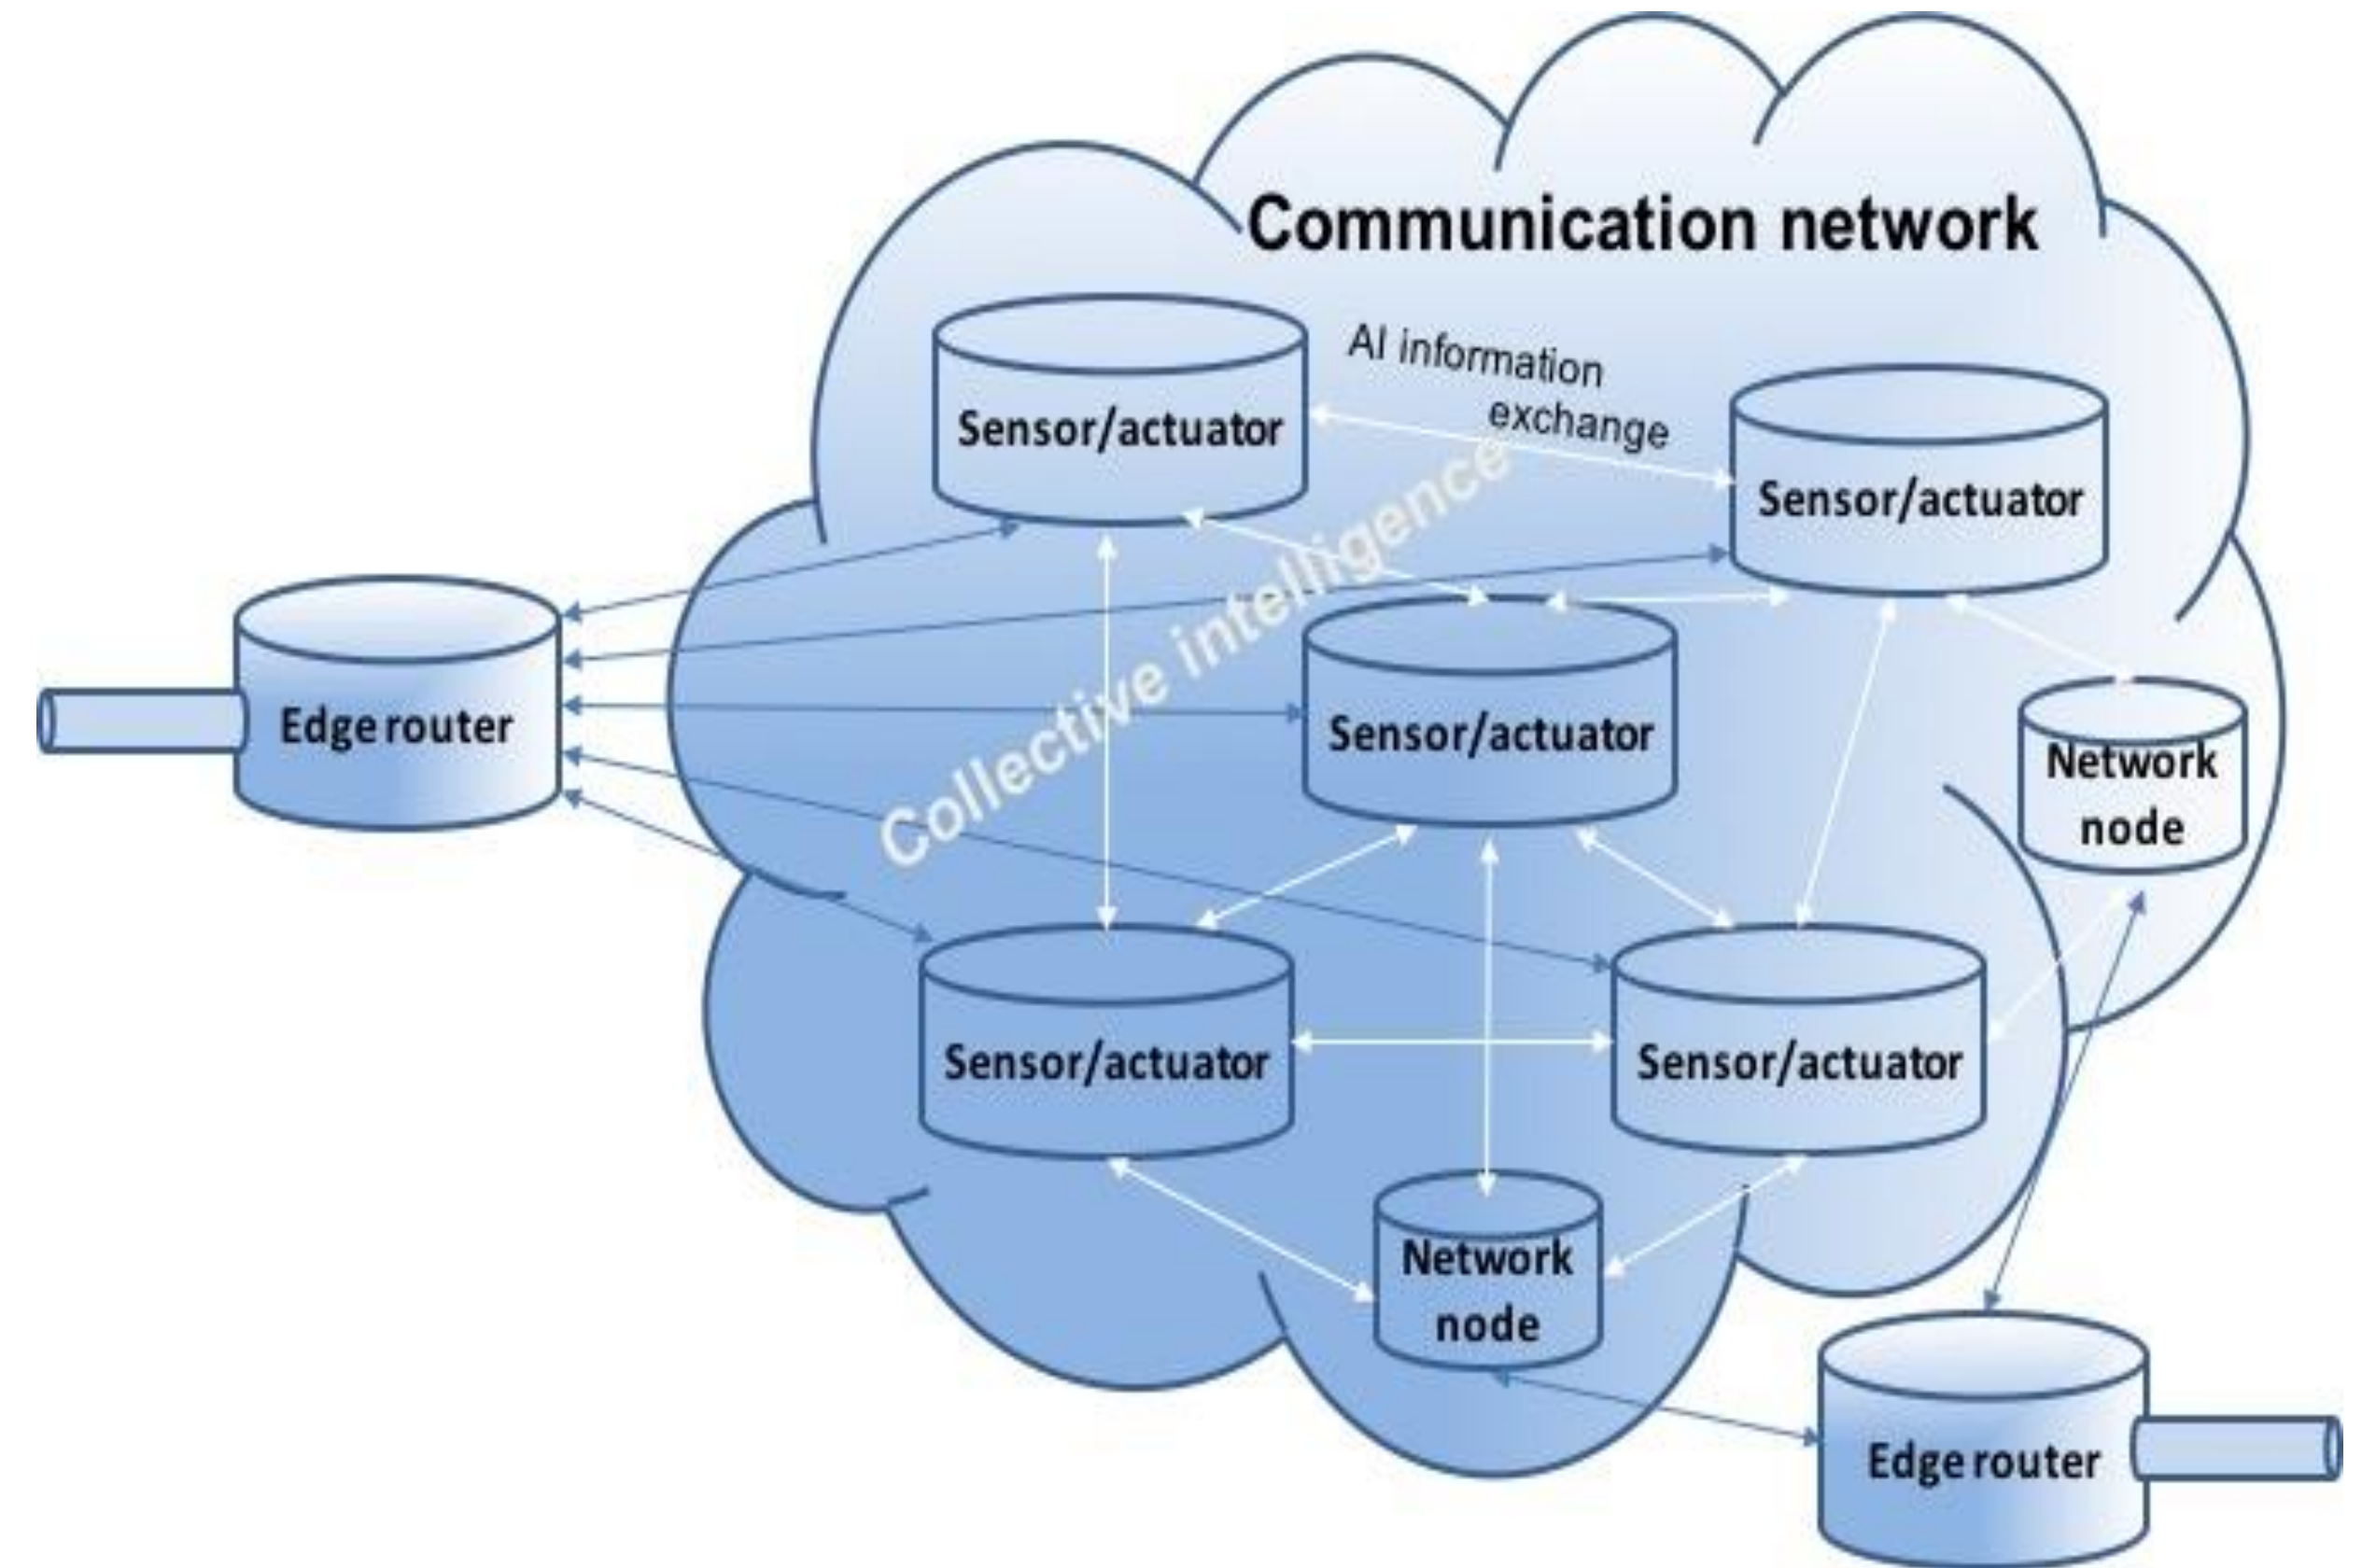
Communication network

Sensor/actuator

AI information exchange

Sensor/actuator

Collective intelligence

Edge router

Sensor/actuator

Network node

Sensor/actuator

Sensor/actuator

Network node

Edge router